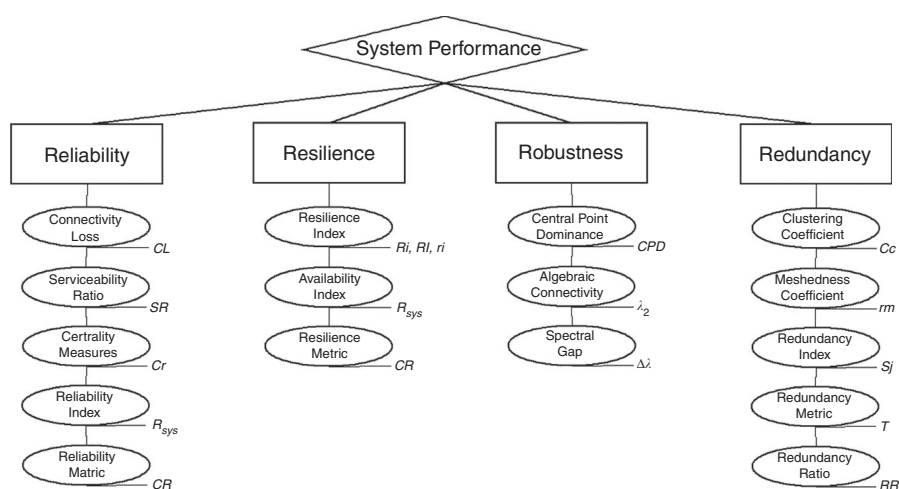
System Performance

Reliability

Connectivity Loss
CL

Serviceability Ratio
SR

Certrality Measures
Cr

Reliability Index
$R_{sys}$

Reliability Matric
CR

Resilience

Resilience Index
Ri, RI, ri

Availability Index
$R_{sys}$

Resilience Metric
CR

Robustness

Central Point Dominance
CPD

Algebraic Connectivity
$\lambda_2$

Spectral Gap
$\Delta\lambda$

Redundancy

Clustering Coefficient
Cc

Meshedness Coefficient
rm

Redundancy Index
Sj

Redundancy Metric
T

Redundancy Ratio
RR